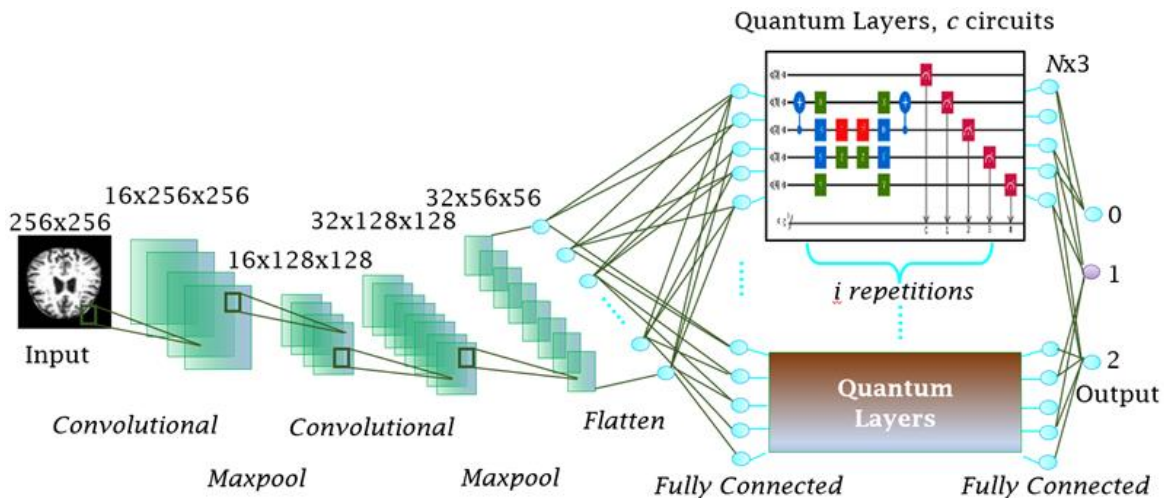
Quantum Layers, $c$ circuits

$N$x3

256x256

16x256x256

16x128x128

32x128x128

32x56x56

Input

0

1

2

Output

$i$ repetitions

Quantum Layers

Convolutional

Convolutional

Flatten

Maxpool

Maxpool

Fully Connected

Fully Connected